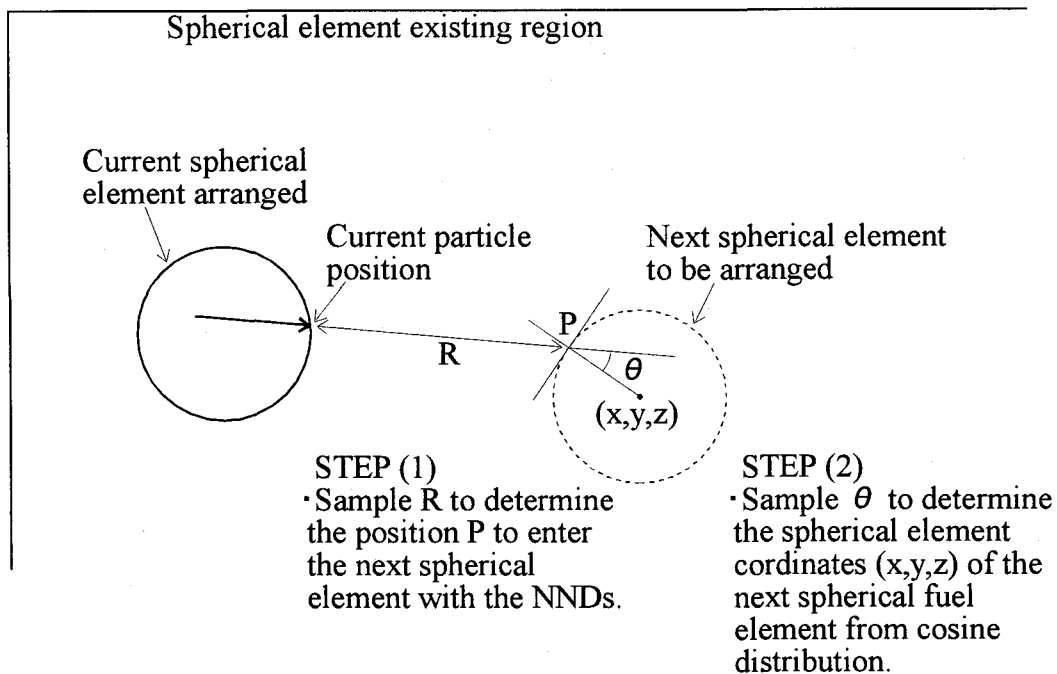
Spherical element existing region

Current spherical element arranged

Current particle position

Next spherical element to be arranged

P

R

$\theta$

(x,y,z)

STEP (1)
·Sample R to determine the position P to enter the next spherical element with the NNDs.

STEP (2)
·Sample $\theta$ to determine the spherical element cordinates (x,y,z) of the next spherical fuel element from cosine distribution.